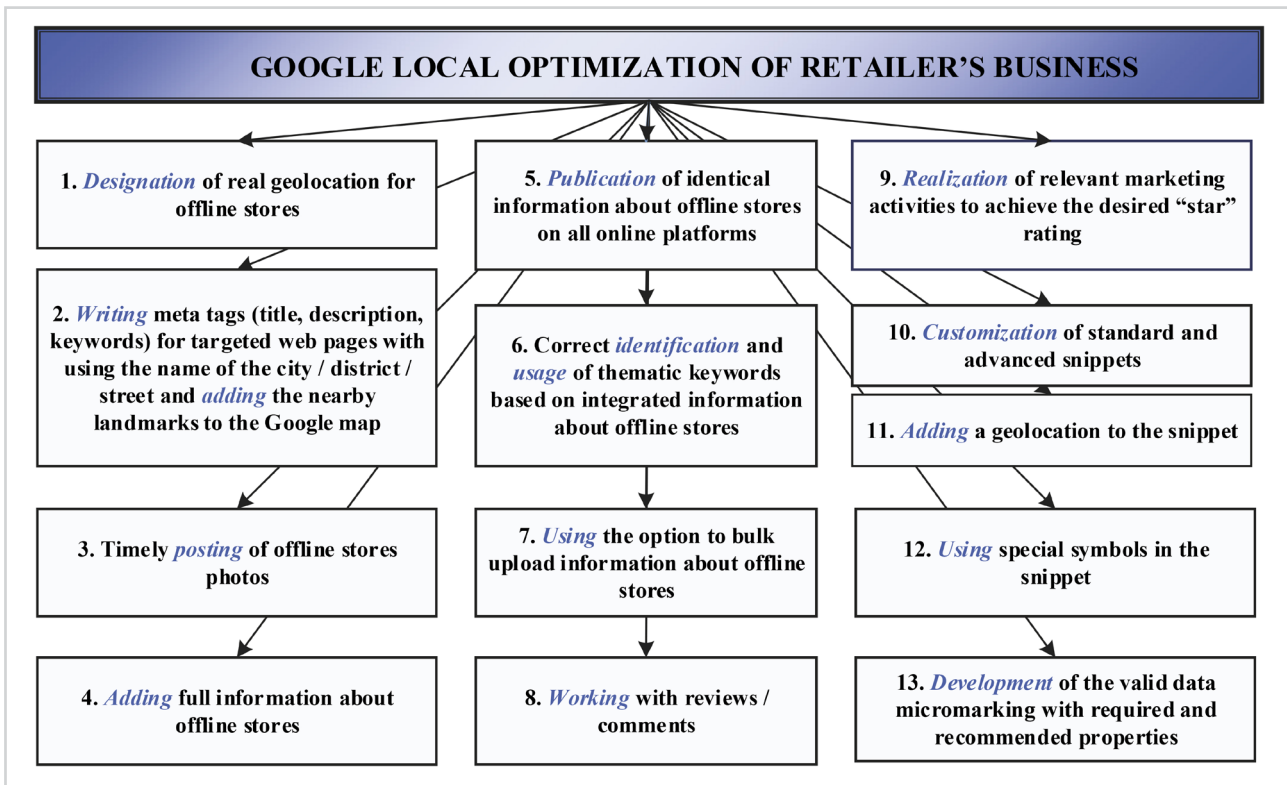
GOOGLE LOCAL OPTIMIZATION OF RETAILER'S BUSINESS

1. Designation of real geolocation for offline stores

2. Writing meta tags (title, description, keywords) for targeted web pages with using the name of the city / district / street and adding the nearby landmarks to the Google map

3. Timely posting of offline stores photos

4. Adding full information about offline stores

5. Publication of identical information about offline stores on all online platforms

6. Correct identification and usage of thematic keywords based on integrated information about offline stores

7. Using the option to bulk upload information about offline stores

8. Working with reviews / comments

9. Realization of relevant marketing activities to achieve the desired "star" rating

10. Customization of standard and advanced snippets

11. Adding a geolocation to the snippet

12. Using special symbols in the snippet

13. Development of the valid data micromarking with required and recommended properties